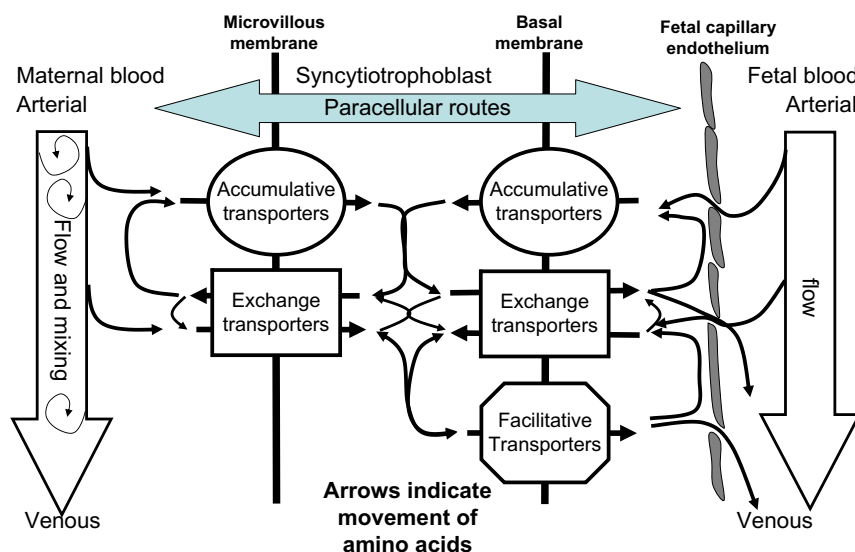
Microvillous membrane

Basal membrane

Fetal capillary endothelium

Maternal blood
Arterial

Syncytiotrophoblast

Fetal blood
Arterial

Paracellular routes

Flow and mixing

Accumulative transporters

Accumulative transporters

Exchange transporters

Exchange transporters

flow

Facilitative Transporters

Venous

Arrows indicate movement of amino acids

Venous